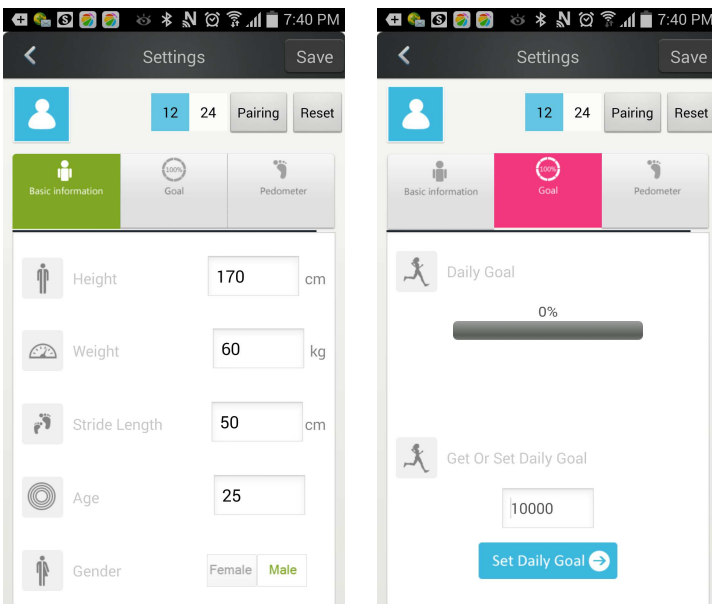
7:40 PM

Settings

Save

12 24 Pairing Reset

Basic information

100%

Goal

Pedometer

Height 170 cm

Weight 60 kg

Stride Length 50 cm

Age 25

Gender Female Male

7:40 PM

Settings

Save

12 24 Pairing Reset

Basic information

100%

Goal

Pedometer

Daily Goal

0%

Get Or Set Daily Goal

10000

Set Daily Goal